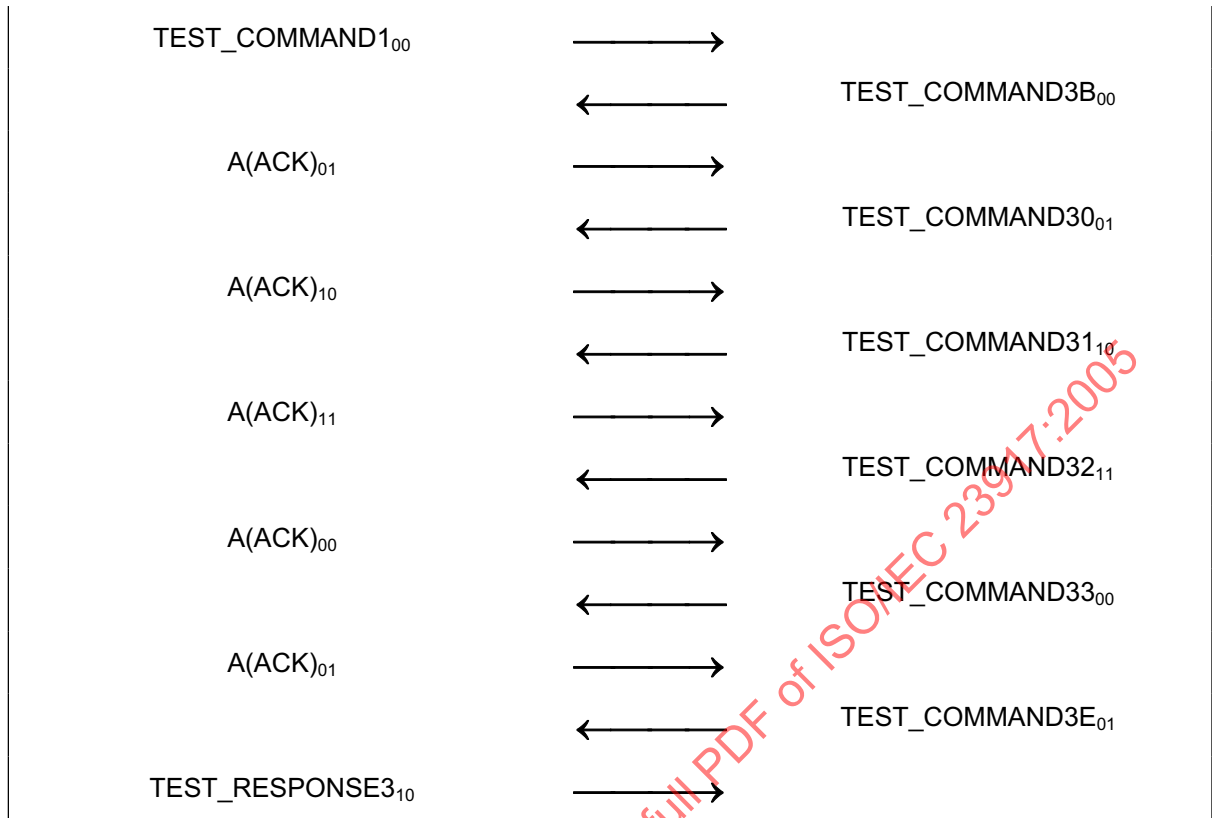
TEST_COMMAND1$_{00}$

TEST_COMMAND3B$_{00}$

A(ACK)$_{01}$

TEST_COMMAND30$_{01}$

A(ACK)$_{10}$

TEST_COMMAND31$_{10}$

A(ACK)$_{11}$

TEST_COMMAND32$_{11}$

A(ACK)$_{00}$

TEST_COMMAND33$_{00}$

A(ACK)$_{01}$

TEST_COMMAND3E$_{01}$

TEST_RESPONSE3$_{10}$

full PDF of ISO/IEC 23917:2005